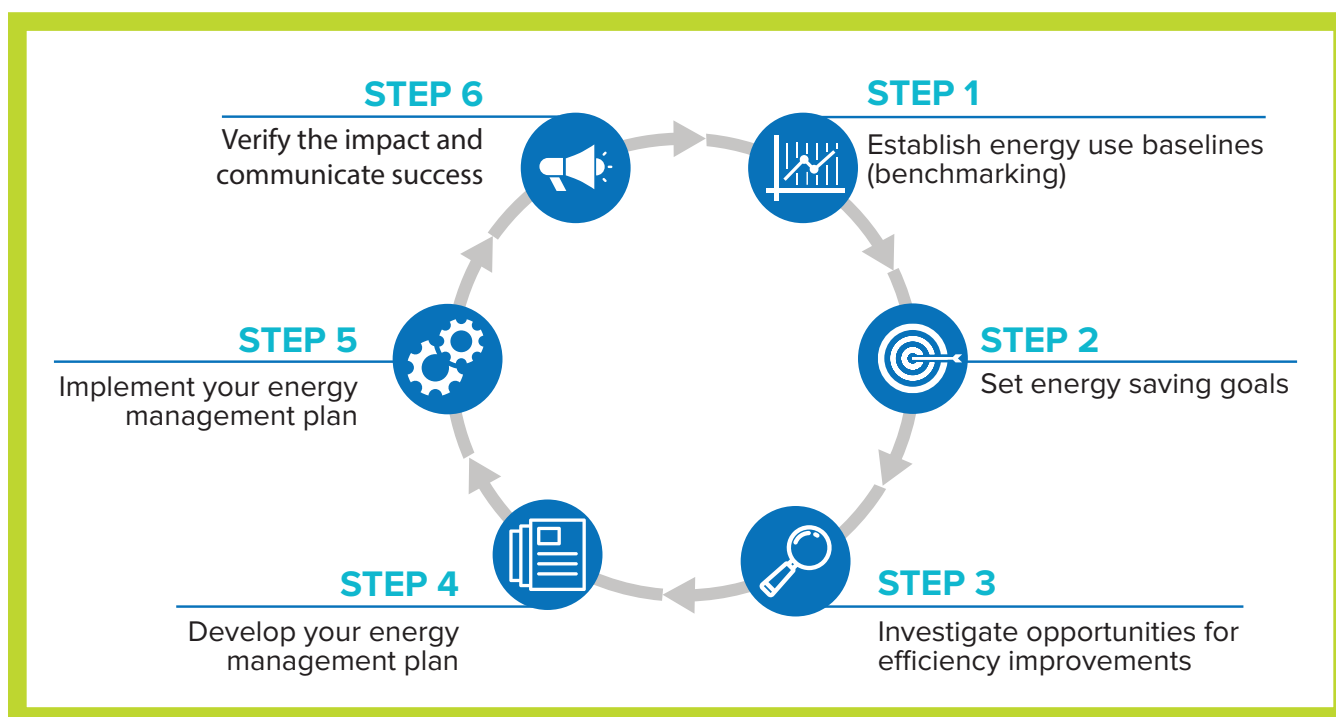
STEP 6
Verify the impact and communicate success

STEP 1
Establish energy use baselines (benchmarking)

STEP 5
Implement your energy management plan

STEP 2
Set energy saving goals

STEP 4
Develop your energy management plan

STEP 3
Investigate opportunities for efficiency improvements